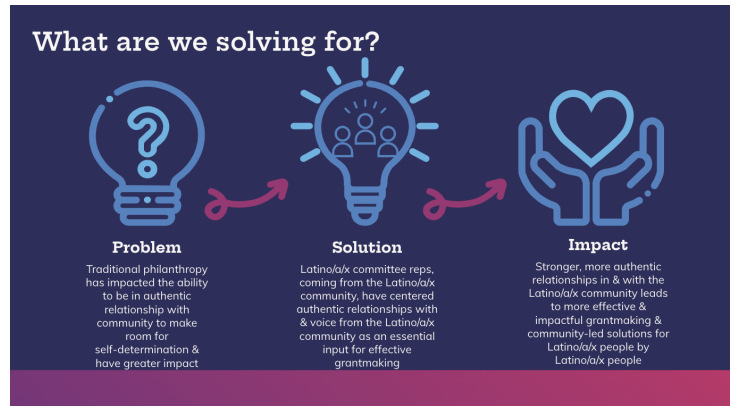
What are we solving for?

Problem

Traditional philanthropy has impacted the ability to be in authentic relationship with community to make room for self-determination & have greater impact

Solution

Latino/a/x committee reps, coming from the Latino/a/x community, have centered authentic relationships with & voice from the Latino/a/x community as an essential input for effective grantmaking

Impact

Stronger, more authentic relationships in & with the Latino/a/x community leads to more effective & impactful grantmaking & community-led solutions for Latino/a/x people by Latino/a/x people